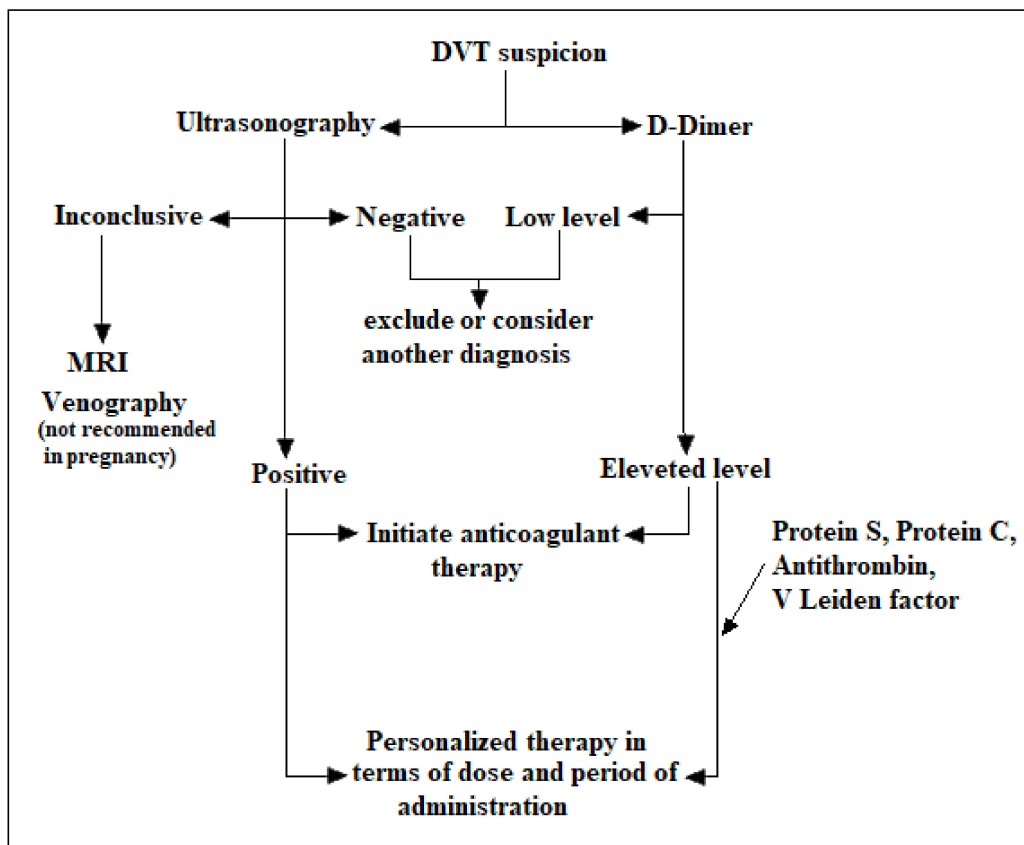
DVT suspicion

Ultrasonography

D-Dimer

Inconclusive

Negative

Low level

exclude or consider another diagnosis

MRI

Venography (not recommended in pregnancy)

Positive

Eleveted level

Initiate anticoagulant therapy

Protein S, Protein C, Antithrombin, V Leiden factor

Personalized therapy in terms of dose and period of administration